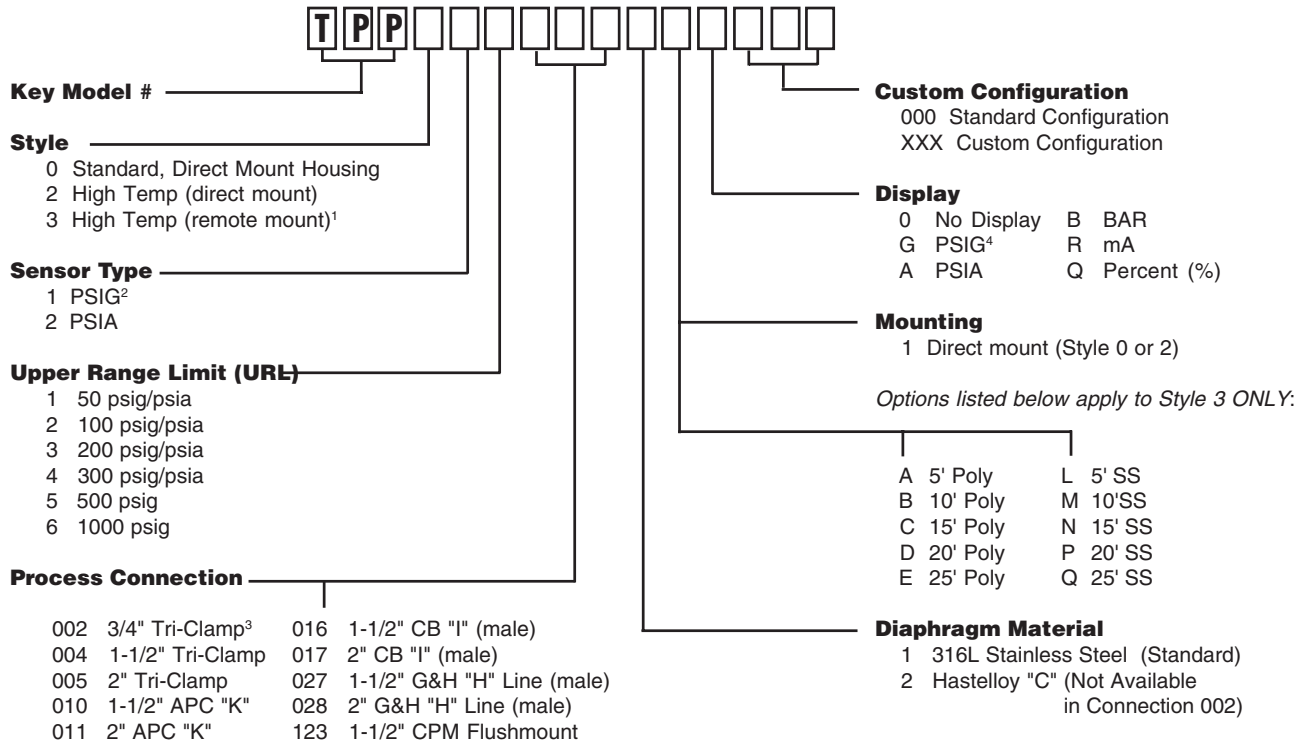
T P P

Key Model #

Style
0 Standard, Direct Mount Housing
2 High Temp (direct mount)
3 High Temp (remote mount)$^1$

Sensor Type
1 PSIG$^2$
2 PSIA

Upper Range Limit (URL)
1 50 psig/psia
2 100 psig/psia
3 200 psig/psia
4 300 psig/psia
5 500 psig
6 1000 psig

Process Connection
002 3/4" Tri-Clamp$^3$
004 1-1/2" Tri-Clamp
005 2" Tri-Clamp
010 1-1/2" APC "K"
011 2" APC "K"
016 1-1/2" CB "I" (male)
017 2" CB "I" (male)
027 1-1/2" G&H "H" Line (male)
028 2" G&H "H" Line (male)
123 1-1/2" CPM Flushmount

Custom Configuration
000 Standard Configuration
XXX Custom Configuration

Display
0 No Display
G PSIG$^4$
A PSIA
B BAR
R mA
Q Percent (%)

Mounting
1 Direct mount (Style 0 or 2)

Options listed below apply to Style 3 ONLY:

A 5' Poly
B 10' Poly
C 15' Poly
D 20' Poly
E 25' Poly
L 5' SS
M 10'SS
N 15' SS
P 20' SS
Q 25' SS

Diaphragm Material
1 316L Stainless Steel (Standard)
2 Hastelloy "C" (Not Available in Connection 002)